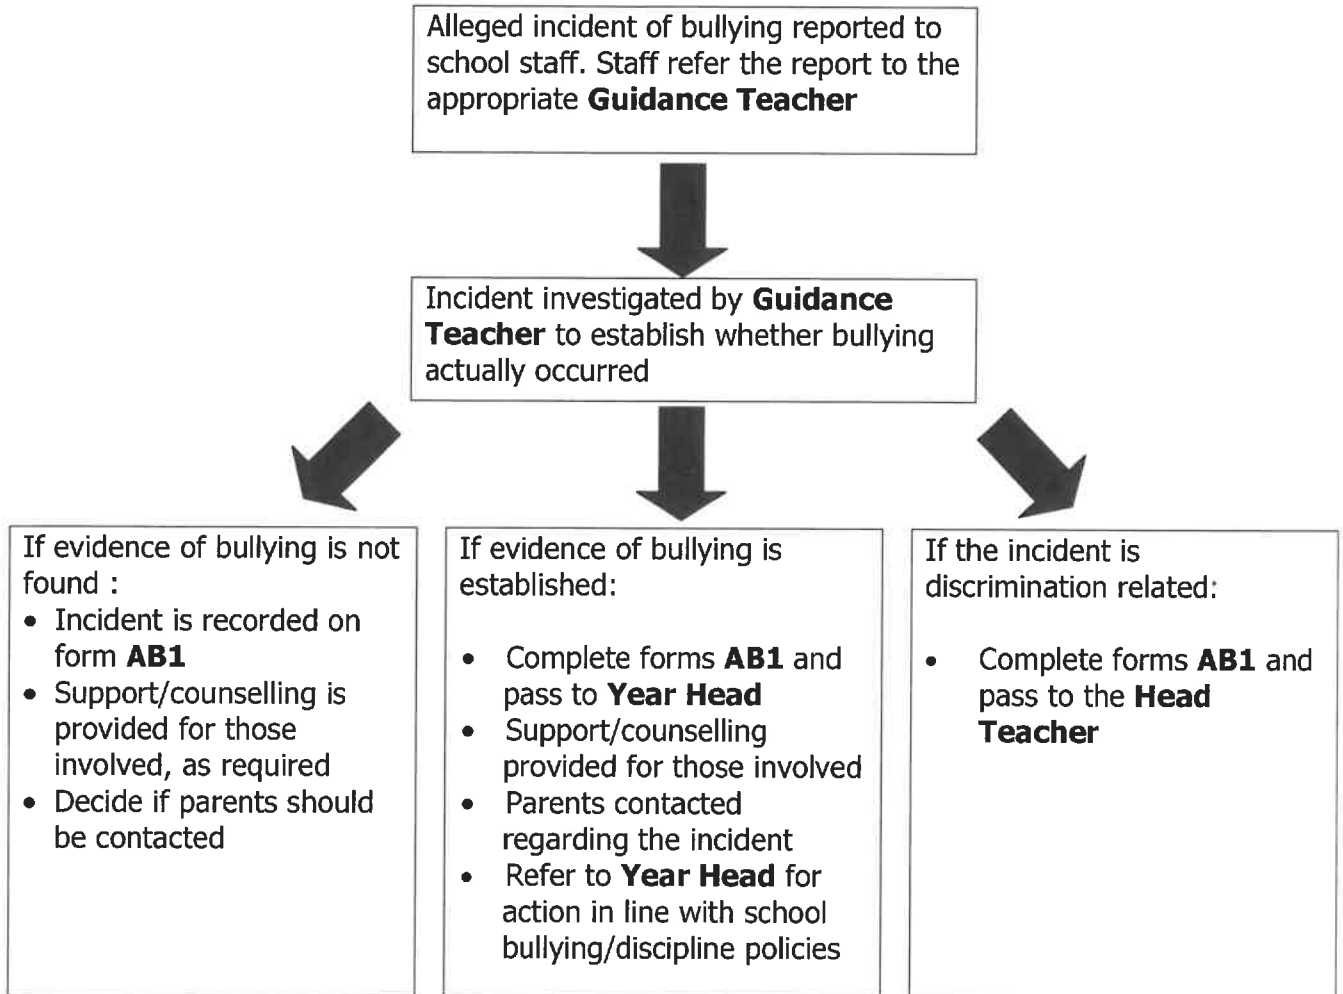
Alleged incident of bullying reported to school staff. Staff refer the report to the appropriate **Guidance Teacher**

Incident investigated by **Guidance Teacher** to establish whether bullying actually occurred

If evidence of bullying is not found :
- Incident is recorded on form **AB1**
- Support/counselling is provided for those involved, as required
- Decide if parents should be contacted

If evidence of bullying is established:

- Complete forms **AB1** and pass to **Year Head**
- Support/counselling provided for those involved
- Parents contacted regarding the incident
- Refer to **Year Head** for action in line with school bullying/discipline policies

If the incident is discrimination related:

- Complete forms **AB1** and pass to the **Head Teacher**